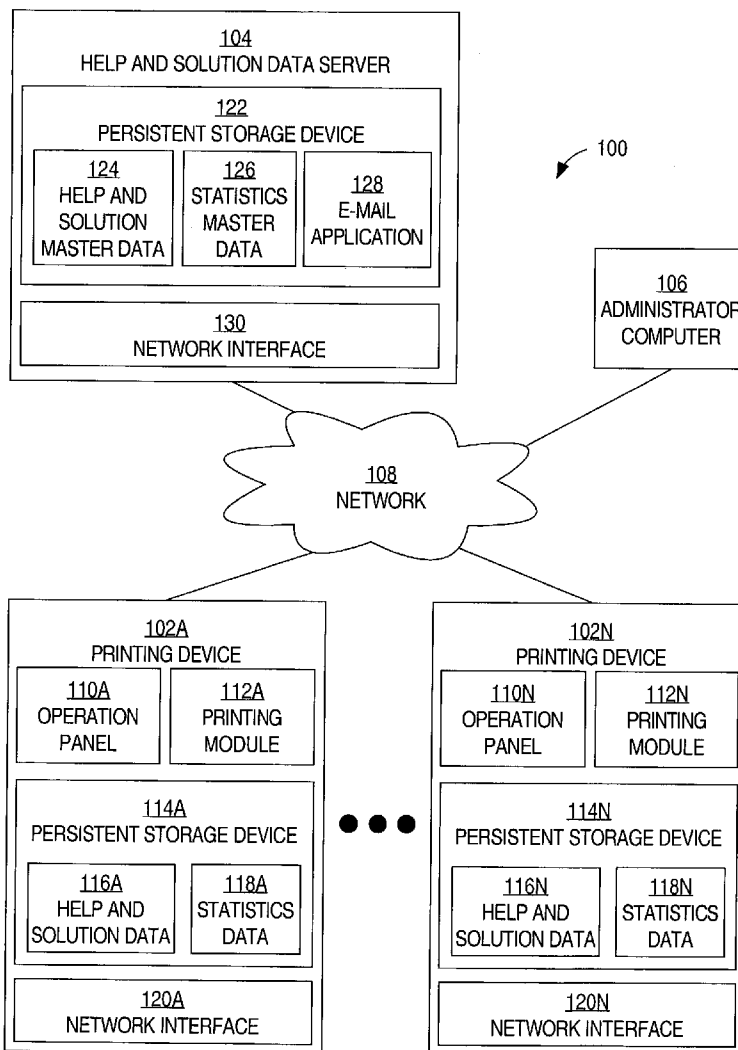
104
HELP AND SOLUTION DATA SERVER

122
PERSISTENT STORAGE DEVICE

124
HELP AND SOLUTION MASTER DATA

126
STATISTICS MASTER DATA

128
E-MAIL APPLICATION

130
NETWORK INTERFACE

100

106
ADMINISTRATOR COMPUTER

108
NETWORK

102A
PRINTING DEVICE

110A
OPERATION PANEL

112A
PRINTING MODULE

114A
PERSISTENT STORAGE DEVICE

116A
HELP AND SOLUTION DATA

118A
STATISTICS DATA

120A
NETWORK INTERFACE

102N
PRINTING DEVICE

110N
OPERATION PANEL

112N
PRINTING MODULE

114N
PERSISTENT STORAGE DEVICE

116N
HELP AND SOLUTION DATA

118N
STATISTICS DATA

120N
NETWORK INTERFACE